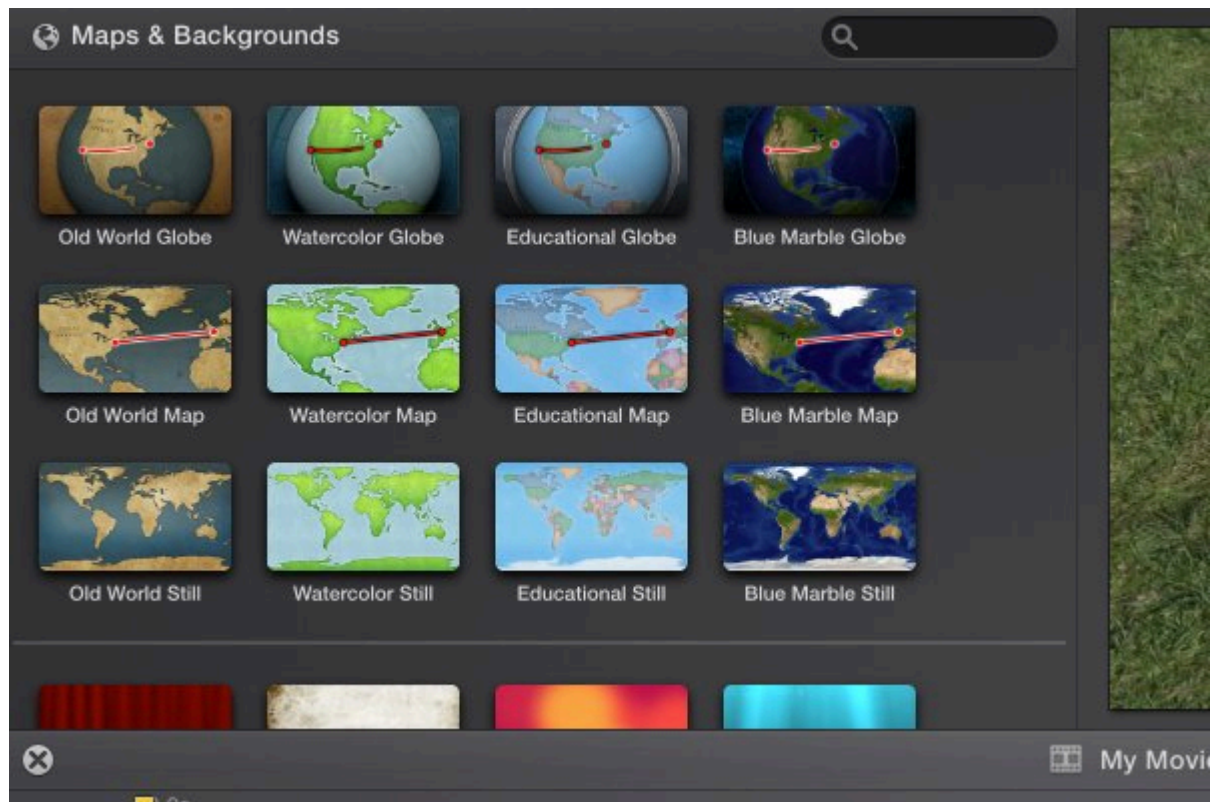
Maps & Backgrounds

Old World Globe
Watercolor Globe
Educational Globe
Blue Marble Globe

Old World Map
Watercolor Map
Educational Map
Blue Marble Map

Old World Still
Watercolor Still
Educational Still
Blue Marble Still

My Movi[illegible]